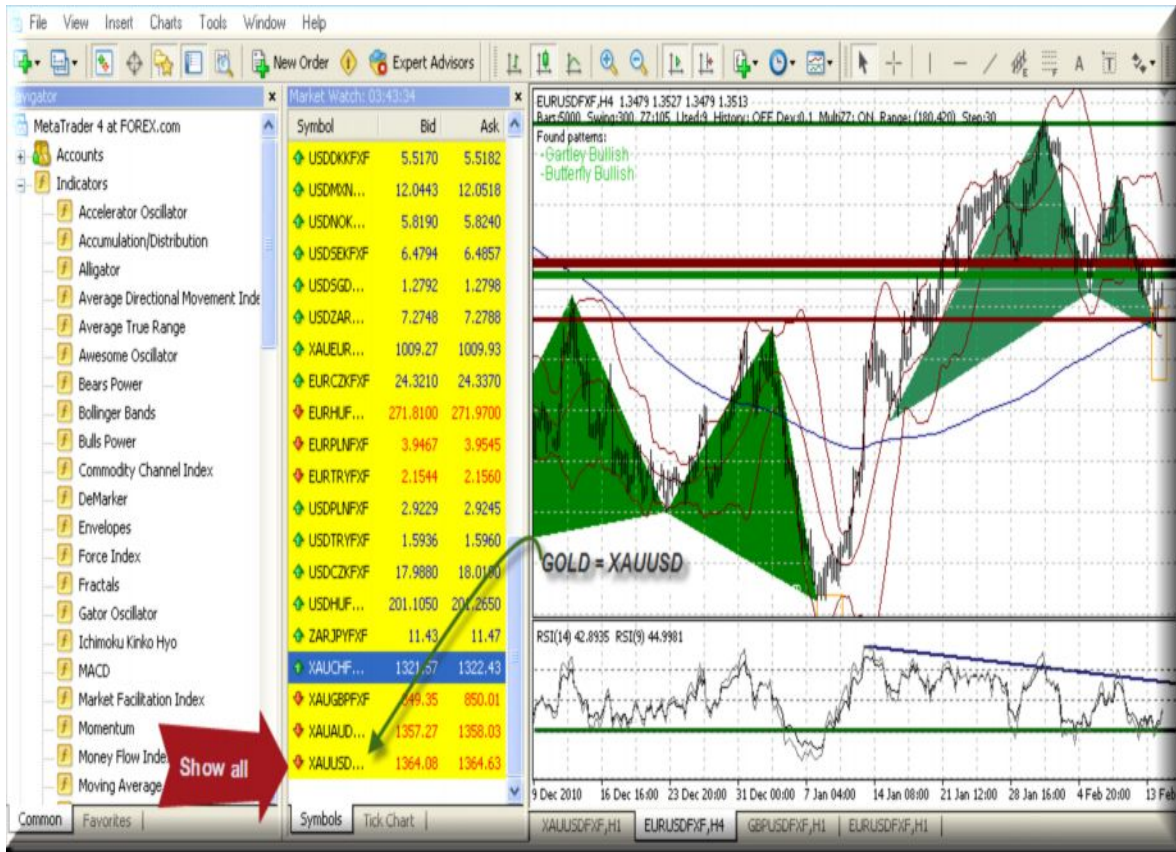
File View Insert Charts Tools Window Help

New Order Expert Advisors

avigator

MetaTrader 4 at FOREX.com
Accounts
Indicators
Accelerator Oscillator
Accumulation/Distribution
Alligator
Average Directional Movement Inde
Average True Range
Awesome Oscillator
Bears Power
Bollinger Bands
Bulls Power
Commodity Channel Index
DeMarker
Envelopes
Force Index
Fractals
Gator Oscillator
Ichimoku Kinko Hyo
MACD
Market Facilitation Index
Momentum
Money Flow Inde
Moving Average

Common Favorites

Market Watch: 03:43:34

| Symbol | Bid | Ask |
|---|---|---|
| USDDKKFXF | 5.5170 | 5.5182 |
| USDMXN... | 12.0443 | 12.0518 |
| USDNOK... | 5.8190 | 5.8240 |
| USDSEKFXF | 6.4794 | 6.4857 |
| USDSGD... | 1.2792 | 1.2798 |
| USDZAR... | 7.2748 | 7.2788 |
| XAUEUR... | 1009.27 | 1009.93 |
| EURCZKFXF | 24.3210 | 24.3370 |
| EURHUF... | 271.8100 | 271.9700 |
| EURPLNFXF | 3.9467 | 3.9545 |
| EURTRYFXF | 2.1544 | 2.1560 |
| USDPLNFXF | 2.9229 | 2.9245 |
| USDTRYFXF | 1.5936 | 1.5960 |
| USDCZKFXF | 17.9880 | 18.0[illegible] |
| USDHUF... | 201.1050 | 20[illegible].2650 |
| ZARJPYFXF | 11.43 | 11.47 |
| XAUCHF... | 1321.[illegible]7 | 1322.43 |
| XAUGBPFXF | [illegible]49.35 | 850.01 |
| XAUAUD... | 1357.27 | 1358.03 |
| XAUUSD... | 1364.08 | 1364.63 |

Symbols Tick Chart

Show all

EURUSDFXF,H4 1.3479 1.3527 1.3479 1.3513
Bars:5000 Swing:300 ZZ:105 Used:9 History: OFF Dev:0.1 MultiZZ: ON Range: (180,420) Step:30
Found patterns:
-Gartley Bullish
-Butterfly Bullish

GOLD = XAUUSD

RSI(14) 42.8935 RSI(9) 44.9981

9 Dec 2010 16 Dec 16:00 23 Dec 20:00 31 Dec 00:00 7 Jan 04:00 14 Jan 08:00 21 Jan 12:00 28 Jan 16:00 4 Feb 20:00 13 Feb

XAUUSDFXF,H1 EURUSDFXF,H4 GBPUSDFXF,H1 EURUSDFXF,H1